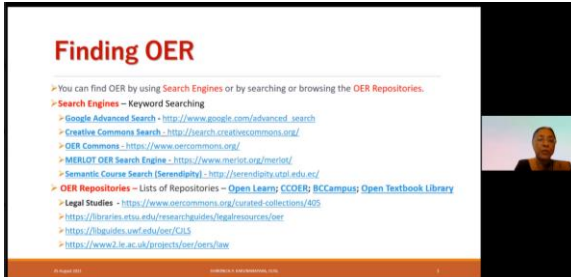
Finding OER

You can find OER by using Search Engines or by searching or browsing the OER Repositories.

Search Engines – Keyword Searching

Google Advanced Search - http://www.google.com/advanced_search

Creative Commons Search - http://search.creativecommons.org/

OER Commons - https://www.oercommons.org/

MERLOT OER Search Engine - https://www.merlot.org/merlot/

Semantic Course Search (Serendipity) - http://serendipity.utpl.edu.ec/

OER Repositories – Lists of Repositories – Open Learn; CCOER; BCCampus; Open Textbook Library

Legal Studies - https://www.oercommons.org/curated-collections/405

https://libraries.etsu.edu/researchguides/legalresources/oer

https://libguides.uwf.edu/oer/CJLS

https://www2.le.ac.uk/projects/oer/oers/law

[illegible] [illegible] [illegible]